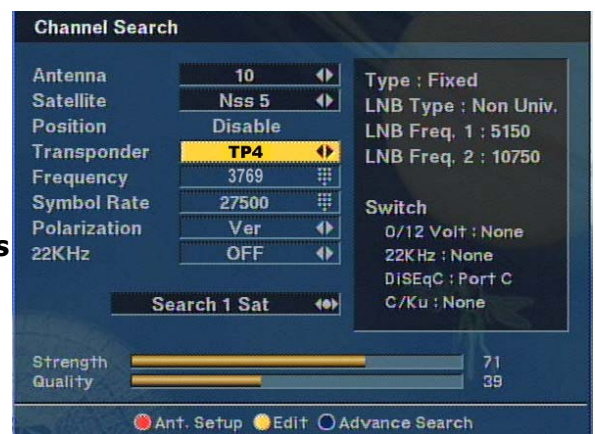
Channel Search

| | |
|---|---|
| Antenna | 10 |
| Satellite | Nss 5 |
| Position | Disable |
| Transponder | TP4 |
| Frequency | 3769 |
| Symbol Rate | 27500 |
| Polarization | Ver |
| 22KHz | OFF |

Search 1 Sat

Type : Fixed
LNB Type : Non Univ.
LNB Freq. 1 : 5150
LNB Freq. 2 : 10750

Switch
0/12 Volt : None
22KHz : None
DiSEqC : Port C
C/Ku : None

s

Strength 71
Quality 39

Ant. Setup Edit Advance Search